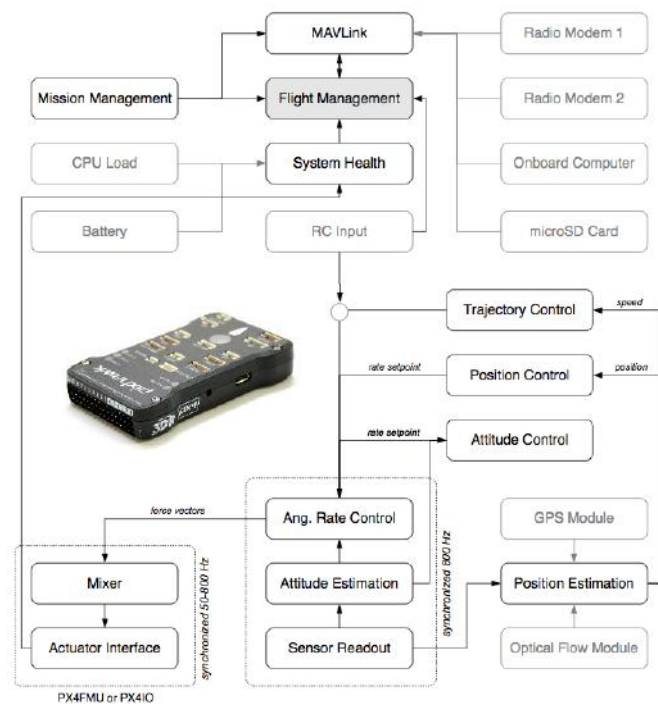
MAVLink

Radio Modem 1

Mission Management

Flight Management

Radio Modem 2

CPU Load

System Health

Onboard Computer

Battery

RC Input

microSD Card

Trajectory Control

speed

rate setpoint

Position Control

position

rate setpoint

Attitude Control

pixhawk

3DR

force vectors

Ang. Rate Control

synchronized 800 Hz

GPS Module

Mixer

synchronized 50-800 Hz

Attitude Estimation

Position Estimation

Actuator Interface

Sensor Readout

Optical Flow Module

PX4FMU or PX4IO